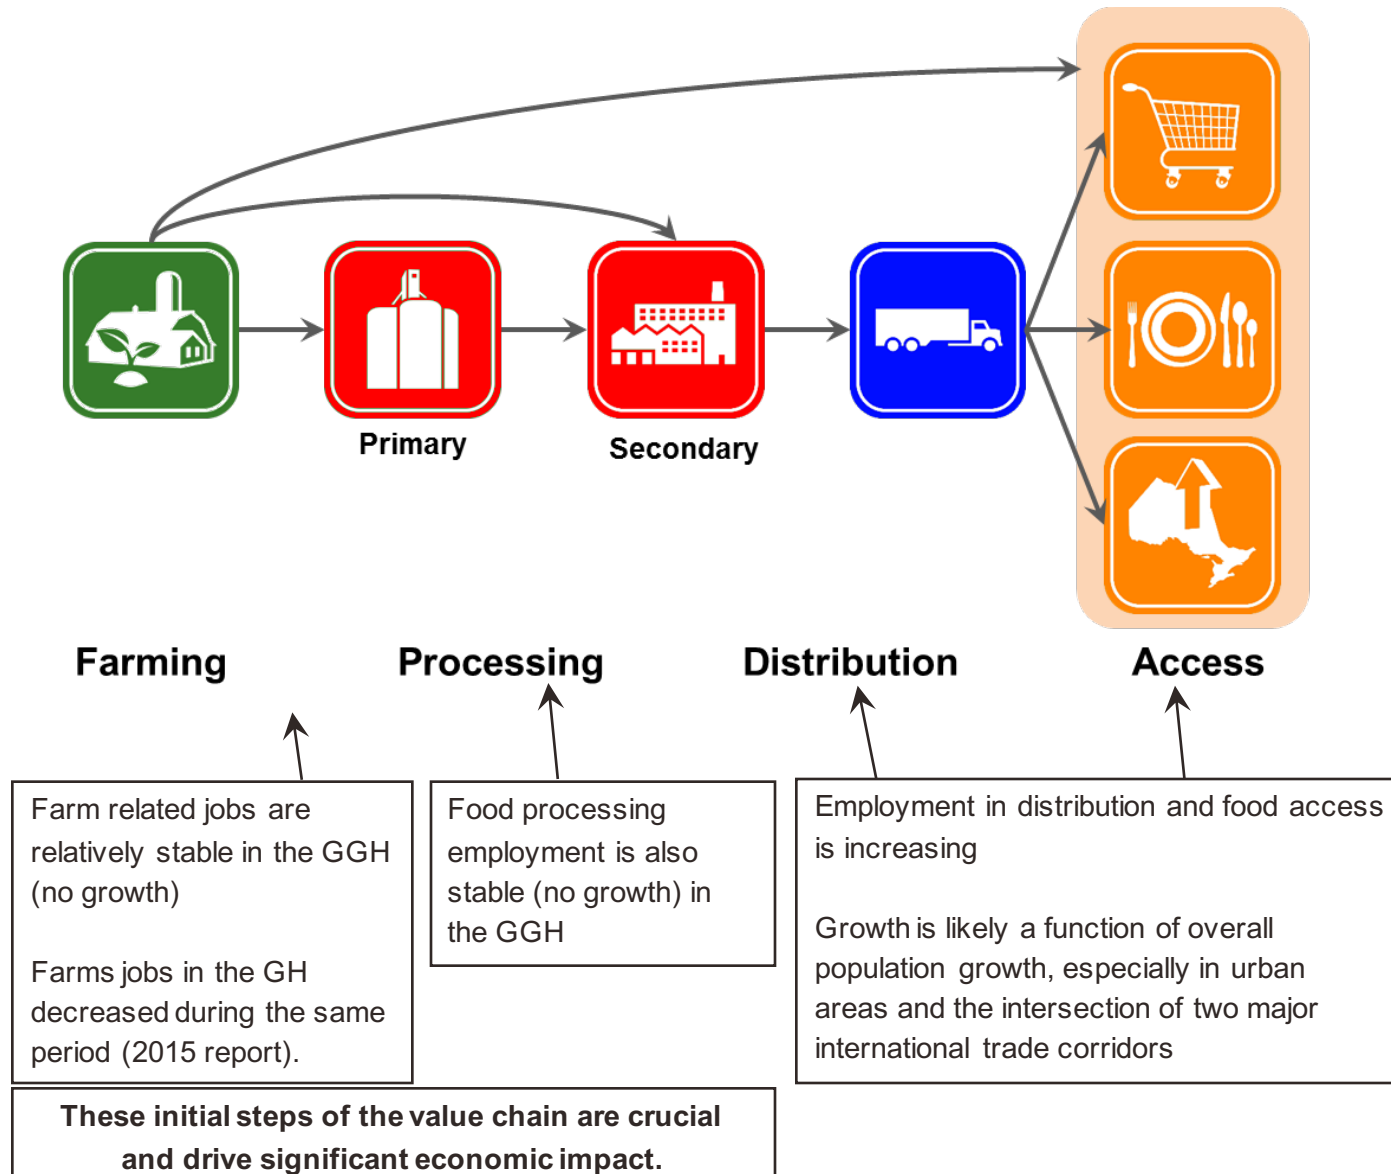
Primary

Secondary

Farming

Processing

Distribution

Access

Farm related jobs are relatively stable in the GGH (no growth)

Farms jobs in the GH decreased during the same period (2015 report).

Food processing employment is also stable (no growth) in the GGH

Employment in distribution and food access is increasing

Growth is likely a function of overall population growth, especially in urban areas and the intersection of two major international trade corridors

These initial steps of the value chain are crucial and drive significant economic impact.